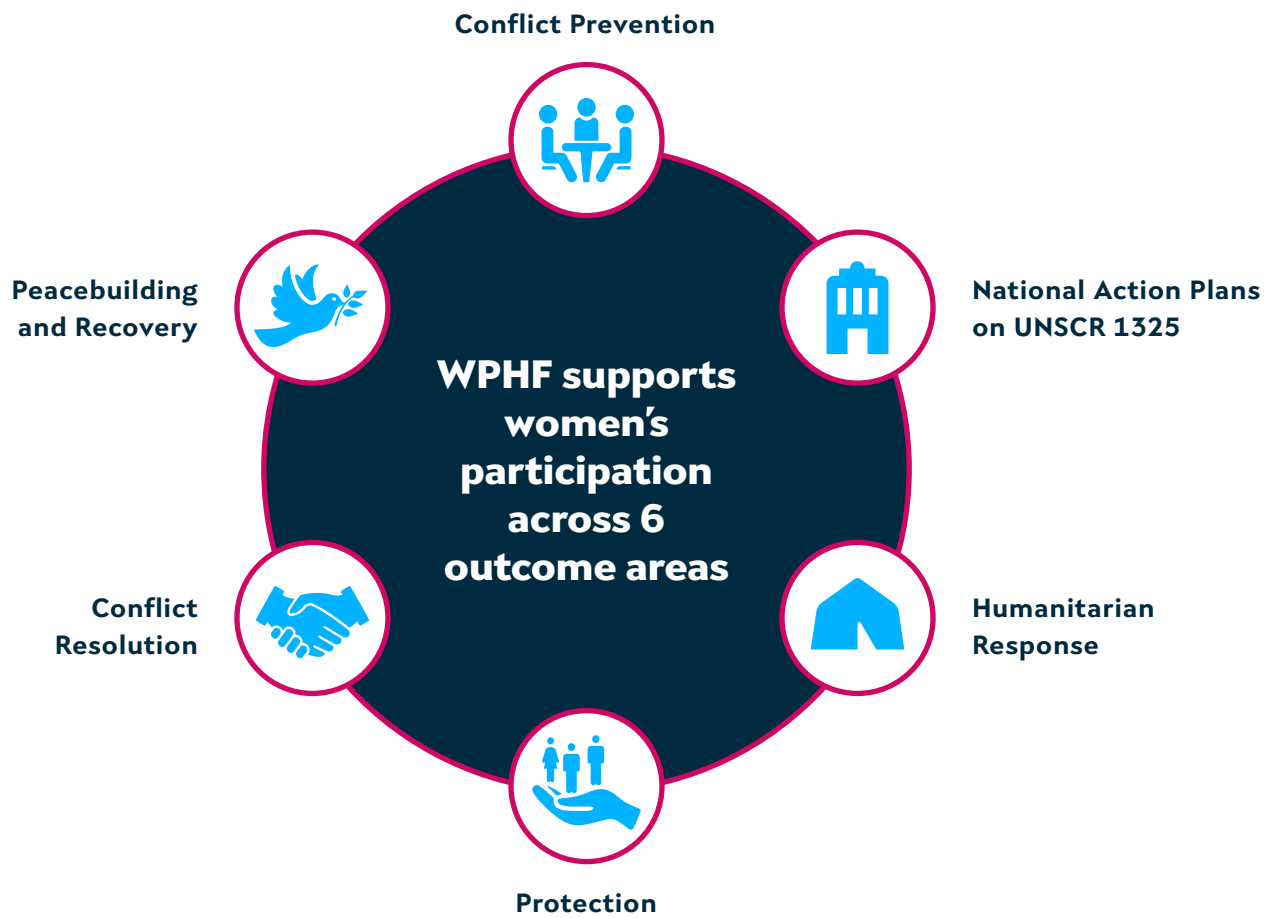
Conflict Prevention

Peacebuilding and Recovery

National Action Plans on UNSCR 1325

WPHF supports women's participation across 6 outcome areas

Conflict Resolution

Humanitarian Response

Protection